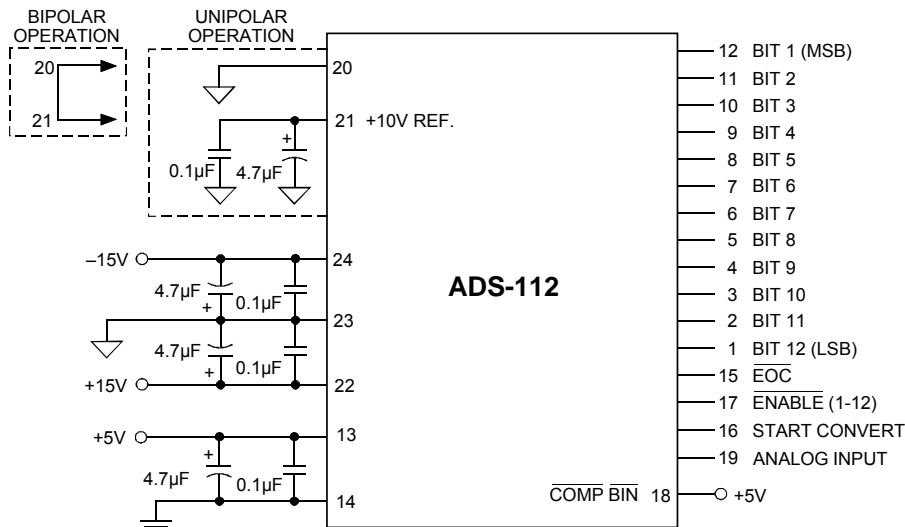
BIPOLAR OPERATION

20

21

UNIPOLAR OPERATION

20

21 +10V REF.

+

0.1µF

4.7µF

–15V

24

4.7µF

+

0.1µF

23

4.7µF

+

0.1µF

+15V

22

+5V

13

+

4.7µF

0.1µF

14

ADS-112

12 BIT 1 (MSB)
11 BIT 2
10 BIT 3
9 BIT 4
8 BIT 5
7 BIT 6
6 BIT 7
5 BIT 8
4 BIT 9
3 BIT 10
2 BIT 11
1 BIT 12 (LSB)
15 $\overline{\text{EOC}}$
17 $\overline{\text{ENABLE}}$ (1-12)
16 START CONVERT
19 ANALOG INPUT

$\overline{\text{COMP}}$ $\overline{\text{BIN}}$ 18

+5V